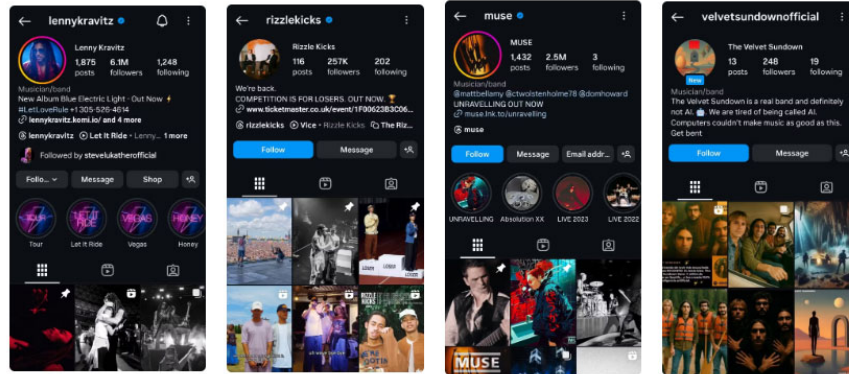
lennykravitz

Lenny Kravitz
1,875 posts
6.1M followers
1,248 following

Musician/band
New Album Blue Electric Light · Out Now
#LetLoveRule +1 305-526-4614
lennykravitz.komi.io/ and 4 more
lennykravitz · Let It Ride · Lenny... 1 more
Followed by steveluk athe rofficial

Follo...
Message
Shop

Tour
Let It Ride
Vegas
Honey

rizzlekicks

Rizzle Kicks
116 posts
257K followers
202 following

We're back.
COMPETITION IS FOR LOSERS. OUT NOW.
www.ticketmaster.co.uk/event/1F0062383C06...
rizzlekicks · Vice · Rizzle Kicks · The Riz...

Follow
Message

muse

MUSE
1,432 posts
2.5M followers
3 following

Musician/band
@mattbellamy @ctwolstenholme78 @domhoward
UNRAVELLING OUT NOW
muse.lnk.to/unravelling
muse

Follow
Message
Email addr...

UNRAVELLING
Absolution XX
LIVE 2023
LIVE 2022

MUSE

velvetsundownofficial

The Velvet Sundown
New
13 posts
248 followers
19 following

Musician/band
The Velvet Sundown is a real band and definitely not AI. We are tired of being called AI. Computers couldn't make music as good as this. Get bent

Follow
Message